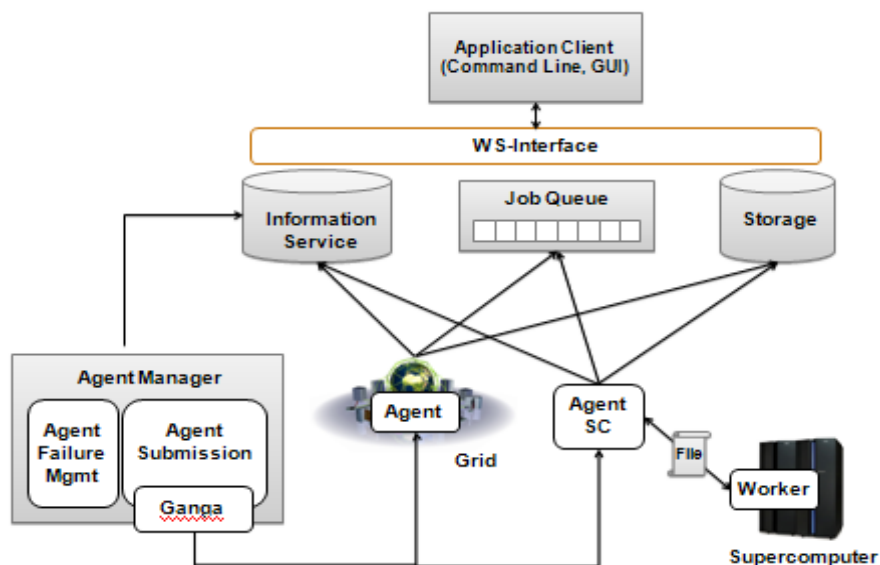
Application Client
(Command Line, GUI)

WS-Interface

Information Service

Job Queue

Storage

Agent Manager

Agent Failure Mgmt

Agent Submission

Ganga

Agent

Grid

Agent SC

File

Worker

Supercomputer